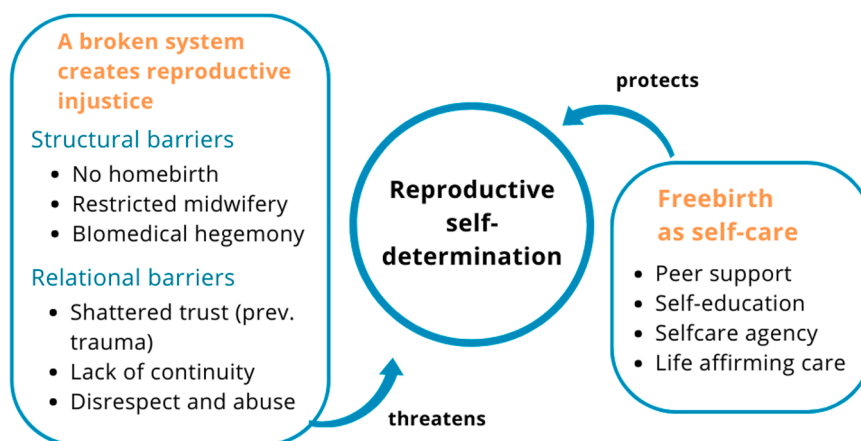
A broken system creates reproductive injustice

Structural barriers
- No homebirth
- Restricted midwifery
- Biomedical hegemony

Relational barriers
- Shattered trust (prev. trauma)
- Lack of continuity
- Disrespect and abuse

threatens

Reproductive self-determination

protects

Freebirth as self-care
- Peer support
- Self-education
- Selfcare agency
- Life affirming care